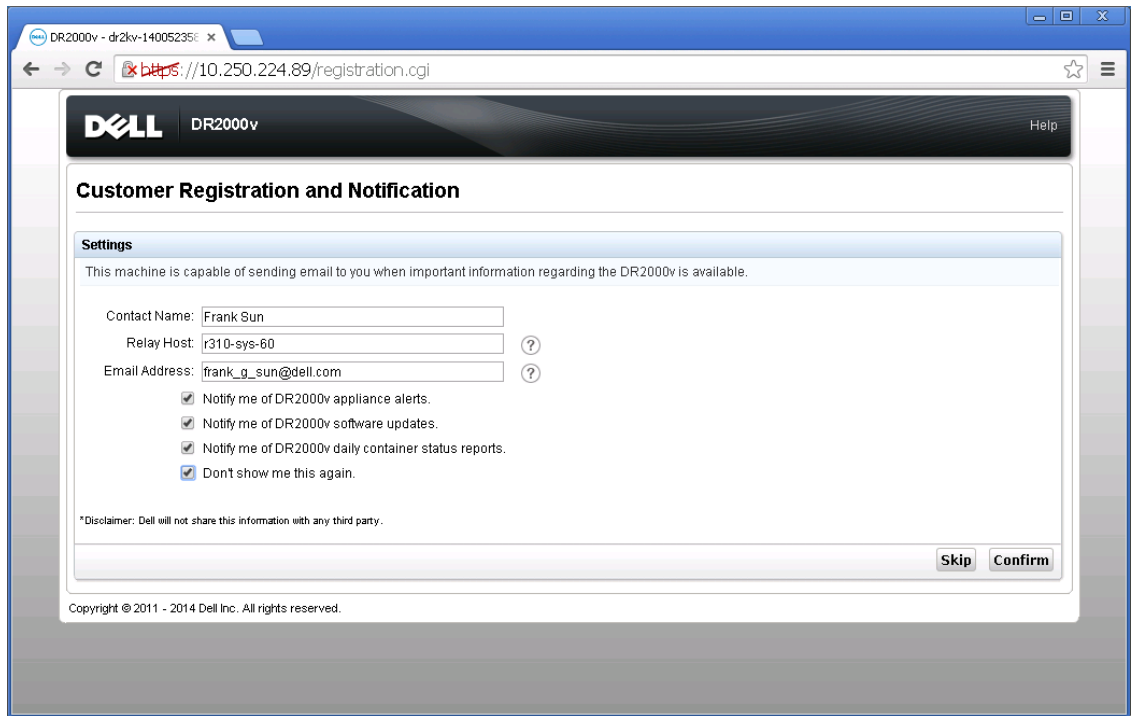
DR2000v - dr2kv-14005235€ ×

https://10.250.224.89/registration.cgi

DELL DR2000v

Help

Customer Registration and Notification

Settings

This machine is capable of sending email to you when important information regarding the DR2000v is available.

Contact Name: Frank Sun

Relay Host: r310-sys-60

Email Address: frank_g_sun@dell.com

Notify me of DR2000v appliance alerts.

Notify me of DR2000v software updates.

Notify me of DR2000v daily container status reports.

Don't show me this again.

*Disclaimer: Dell will not share this information with any third party.

Skip Confirm

Copyright © 2011 - 2014 Dell Inc. All rights reserved.